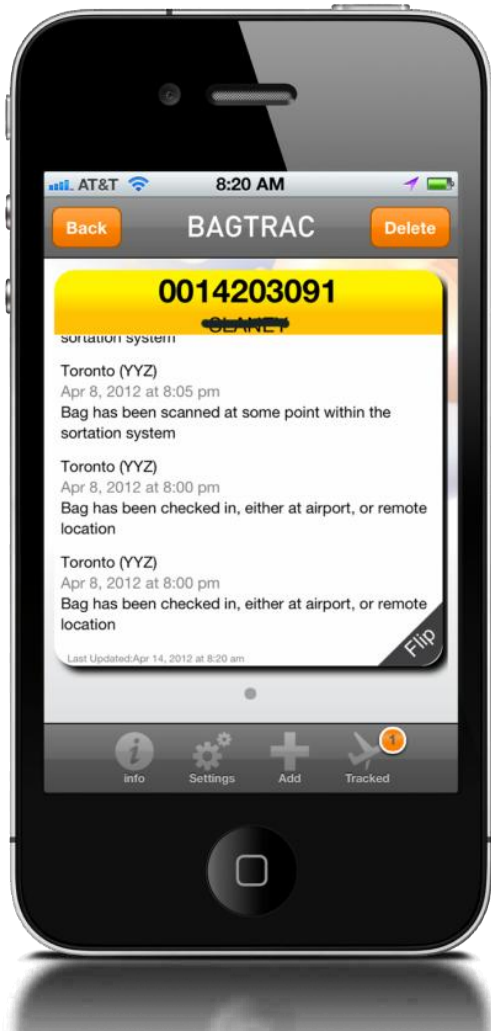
AT&T 8:20 AM

Back BAGTRAC Delete

0014203091
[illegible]

sortation system

Toronto (YYZ)
Apr 8, 2012 at 8:05 pm
Bag has been scanned at some point within the sortation system

Toronto (YYZ)
Apr 8, 2012 at 8:00 pm
Bag has been checked in, either at airport, or remote location

Toronto (YYZ)
Apr 8, 2012 at 8:00 pm
Bag has been checked in, either at airport, or remote location

Last Updated:Apr 14, 2012 at 8:20 am

Flip

info Settings Add 1 Tracked